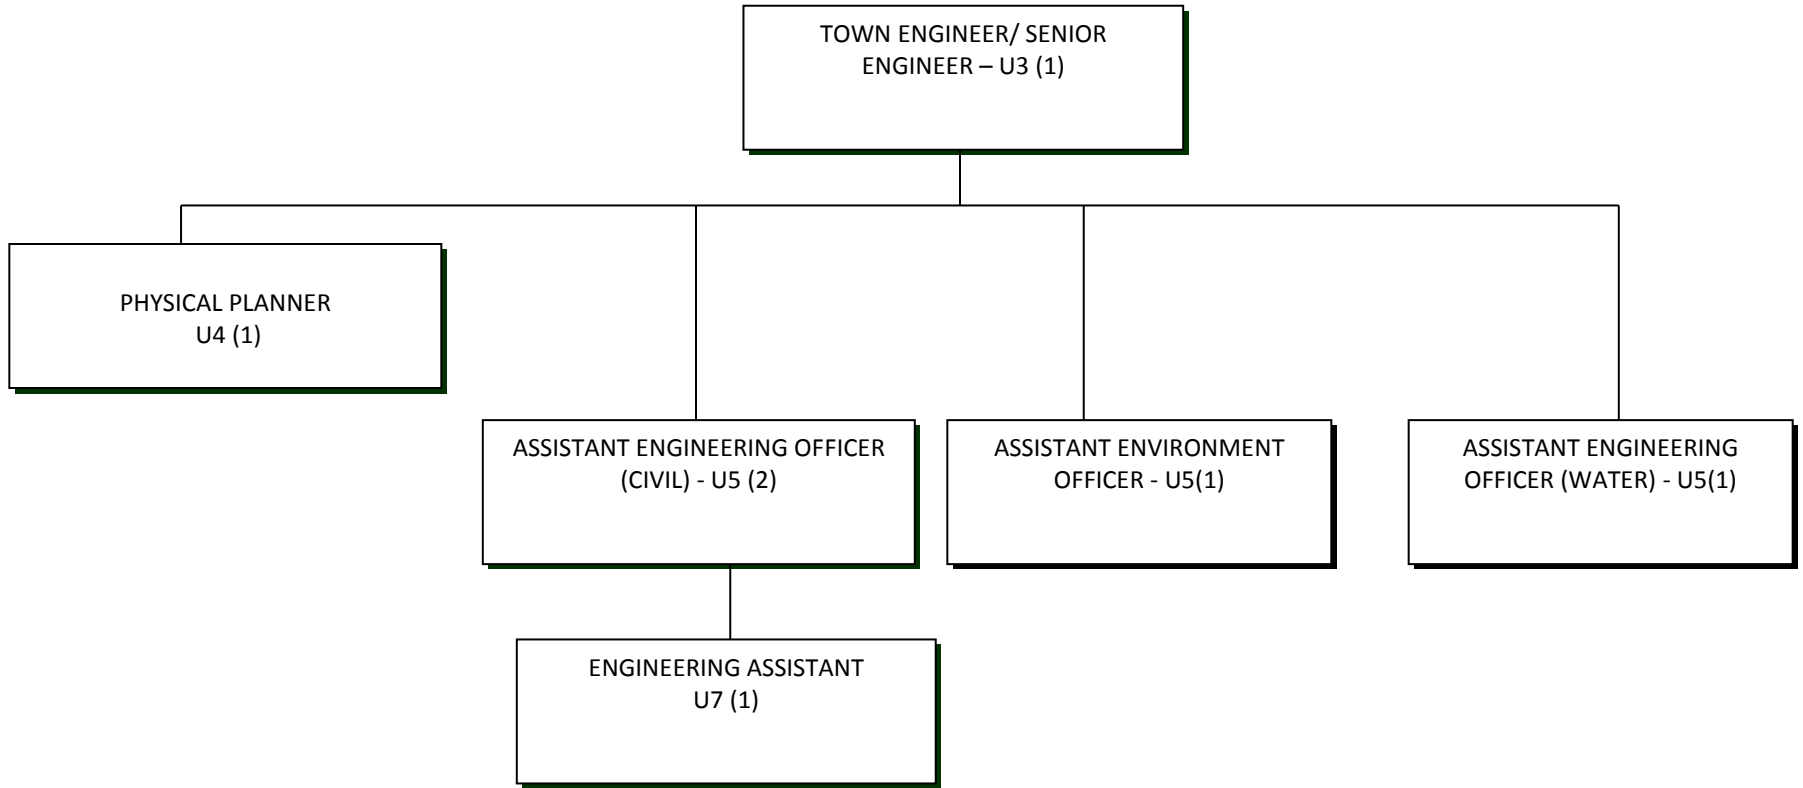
TOWN ENGINEER/ SENIOR ENGINEER – U3 (1)

PHYSICAL PLANNER U4 (1)

ASSISTANT ENGINEERING OFFICER (CIVIL) - U5 (2)

ASSISTANT ENVIRONMENT OFFICER - U5(1)

ASSISTANT ENGINEERING OFFICER (WATER) - U5(1)

ENGINEERING ASSISTANT U7 (1)